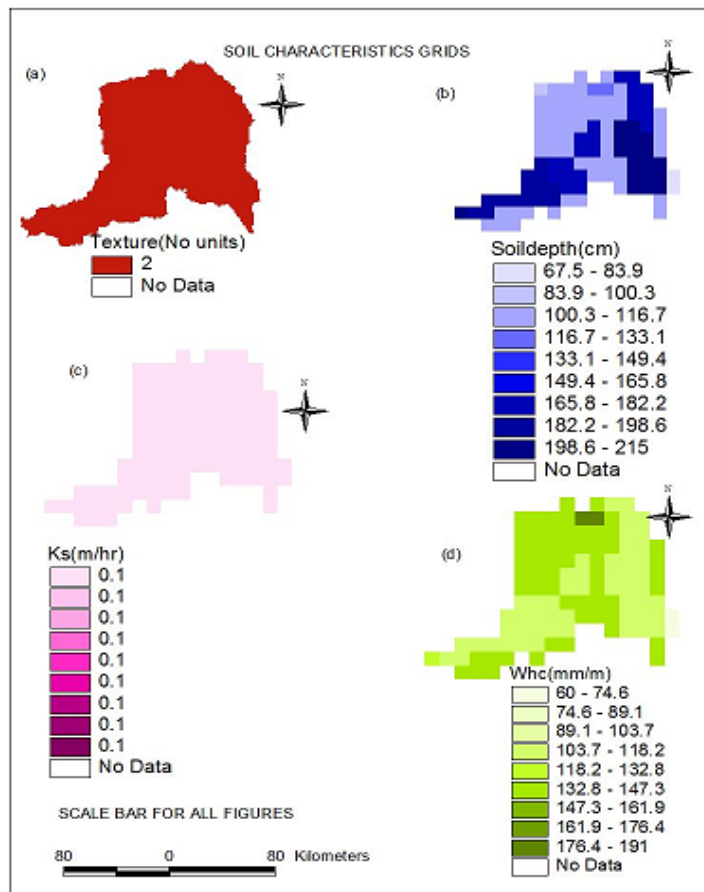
SOIL CHARACTERISTICS GRIDS

(a)

N

Texture(No units)
2
No Data

(b)

N

Soildepth(cm)
67.5 - 83.9
83.9 - 100.3
100.3 - 116.7
116.7 - 133.1
133.1 - 149.4
149.4 - 165.8
165.8 - 182.2
182.2 - 198.6
198.6 - 215
No Data

(c)

N

Ks(m/hr)
0.1
0.1
0.1
0.1
0.1
0.1
0.1
0.1
0.1
No Data

(d)

N

Whc(mm/m)
60 - 74.6
74.6 - 89.1
89.1 - 103.7
103.7 - 118.2
118.2 - 132.8
132.8 - 147.3
147.3 - 161.9
161.9 - 176.4
176.4 - 191
No Data

SCALE BAR FOR ALL FIGURES

80 0 80 Kilometers